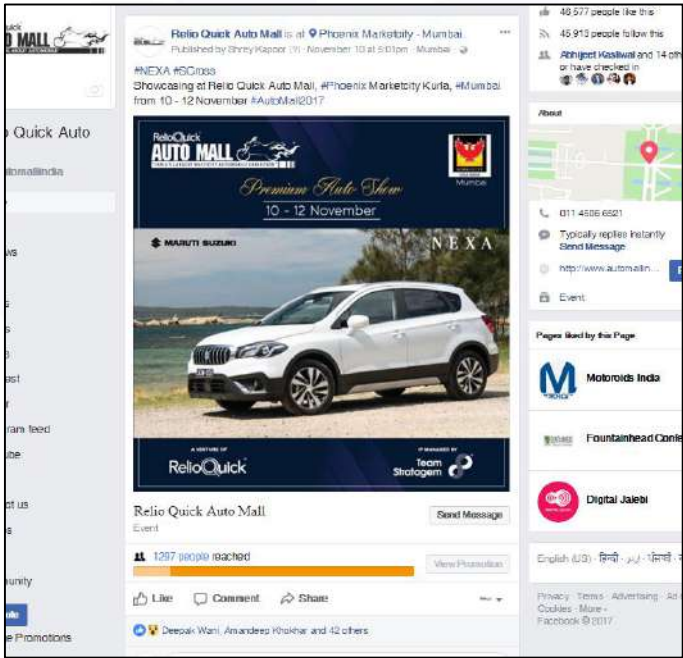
o MALL
o Quick Auto
omallindia
ws
st
ram feed
ube
ut us
unity
le Promotions

Relio Quick Auto Mall is at Phoenix Marketcity - Mumbai.
Published by Shrey Kapoor [?] · November 10 at 5:01pm · Mumbai ·
#NEXA #SCross
Showcasing at Relio Quick Auto Mall, #Phoenix Marketcity Kurla, #Mumbai from 10 - 12 November #AutoMall2017

ReliOQuick AUTO MALL
Mumbai
Premium Auto Show
10 - 12 November
MARUTI SUZUKI
NEXA
A VENTURE OF
ReliOQuick
MANAGED BY
Team Stratagem

Relio Quick Auto Mall
Event
Send Message
1297 people reached
View Promotion
Like Comment Share
Deepak Wani, Amandeep Khokhar and 42 others

46,577 people like this
45,913 people follow this
Abhijeet Kasliwal and 14 oth or have checked in
About
011 4506 6621
Typically replies instantly
Send Message
http://www.automallin...
Event
Pages liked by this Page
Motoroids India
Fountainhead Conte
Digital Jalebi
English (US) · हिन्दी · اردو · ਪੰਜਾਬੀ ·
Privacy · Terms · Advertising · Ad · Cookies · More ·
Facebook © 2017